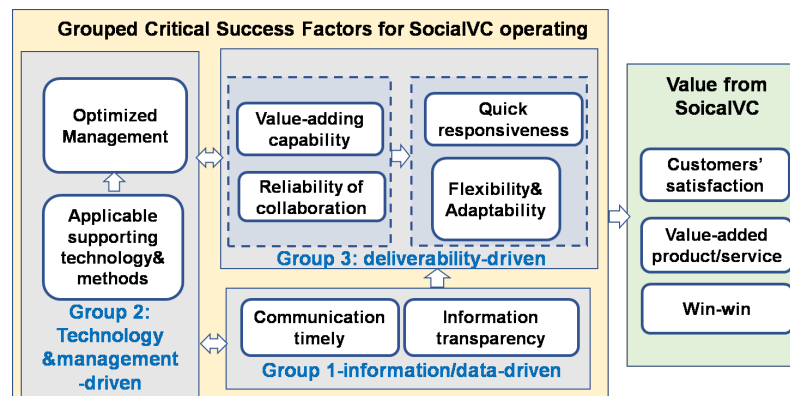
Grouped Critical Success Factors for SocialVC operating

Optimized Management

Applicable supporting technology& methods

Group 2: Technology &management -driven

Value-adding capability

Reliability of collaboration

Quick responsiveness

Flexibility& Adaptability

Group 3: deliverability-driven

Communication timely

Information transparency

Group 1-information/data-driven

Value from SoicalVC

Customers' satisfaction

Value-added product/service

Win-win